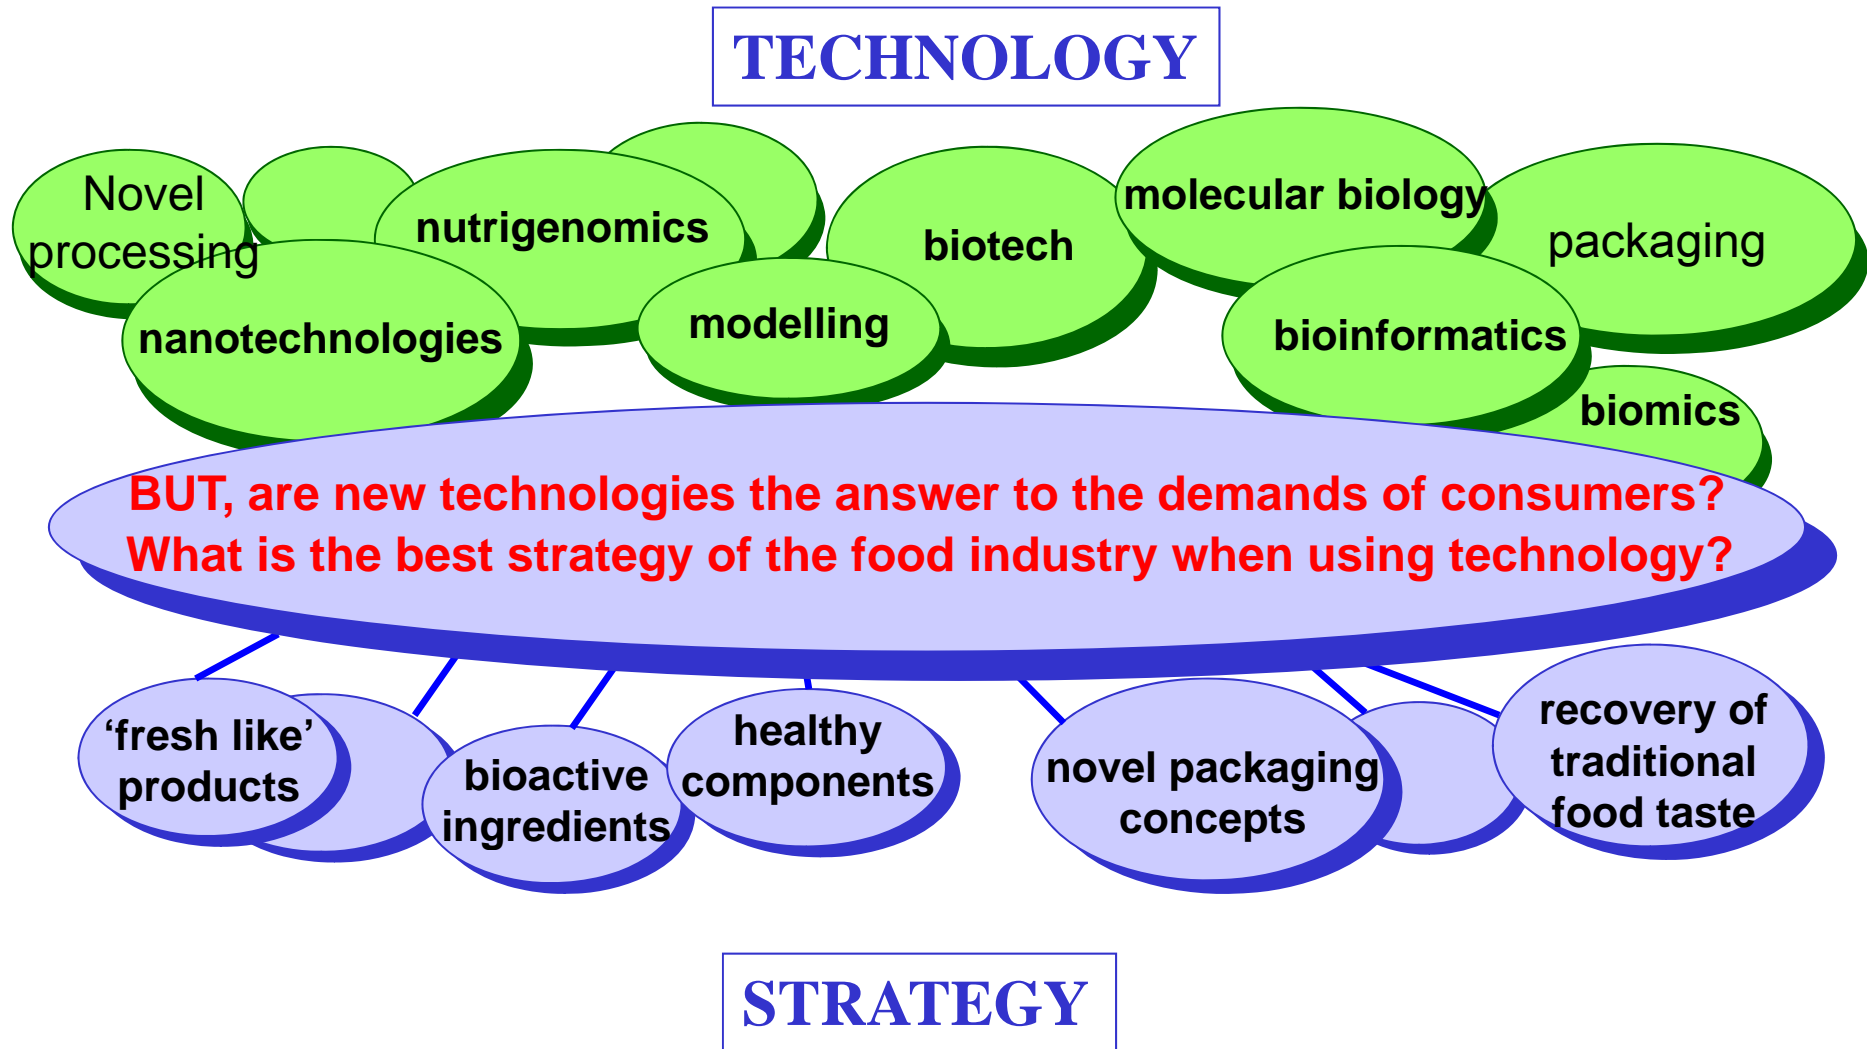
TECHNOLOGY

Novel processing

nutrigenomics

biotech

molecular biology

packaging

nanotechnologies

modelling

bioinformatics

biomics

BUT, are new technologies the answer to the demands of consumers?
What is the best strategy of the food industry when using technology?

'fresh like' products

bioactive ingredients

healthy components

novel packaging concepts

recovery of traditional food taste

STRATEGY